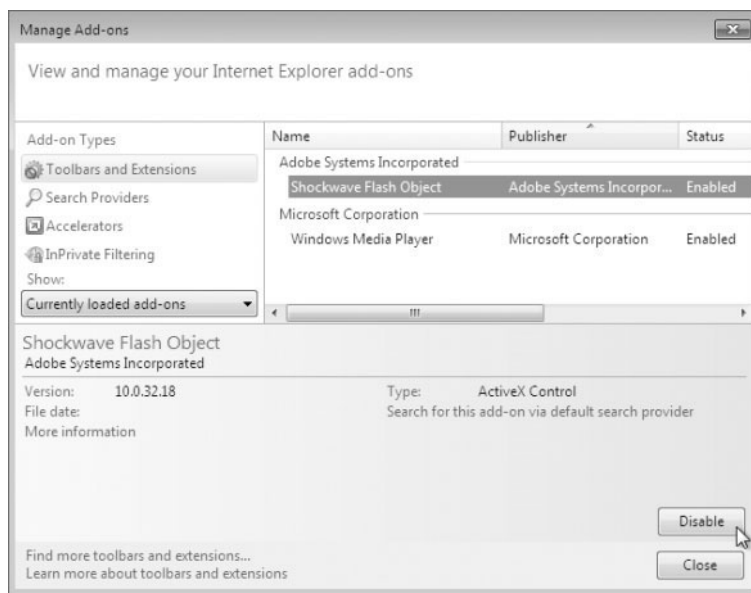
Manage Add-ons

View and manage your Internet Explorer add-ons

Add-on Types

Toolbars and Extensions

Search Providers

Accelerators

InPrivate Filtering

Show:

Currently loaded add-ons

| Name | Publisher | Status |
|---|---|---|
| Adobe Systems Incorporated | | |
| Shockwave Flash Object | Adobe Systems Incorpor... | Enabled |
| Microsoft Corporation | | |
| Windows Media Player | Microsoft Corporation | Enabled |

Shockwave Flash Object

Adobe Systems Incorporated

Version: 10.0.32.18

File date:

More information

Type: ActiveX Control

Search for this add-on via default search provider

Disable

Find more toolbars and extensions...

Learn more about toolbars and extensions

Close